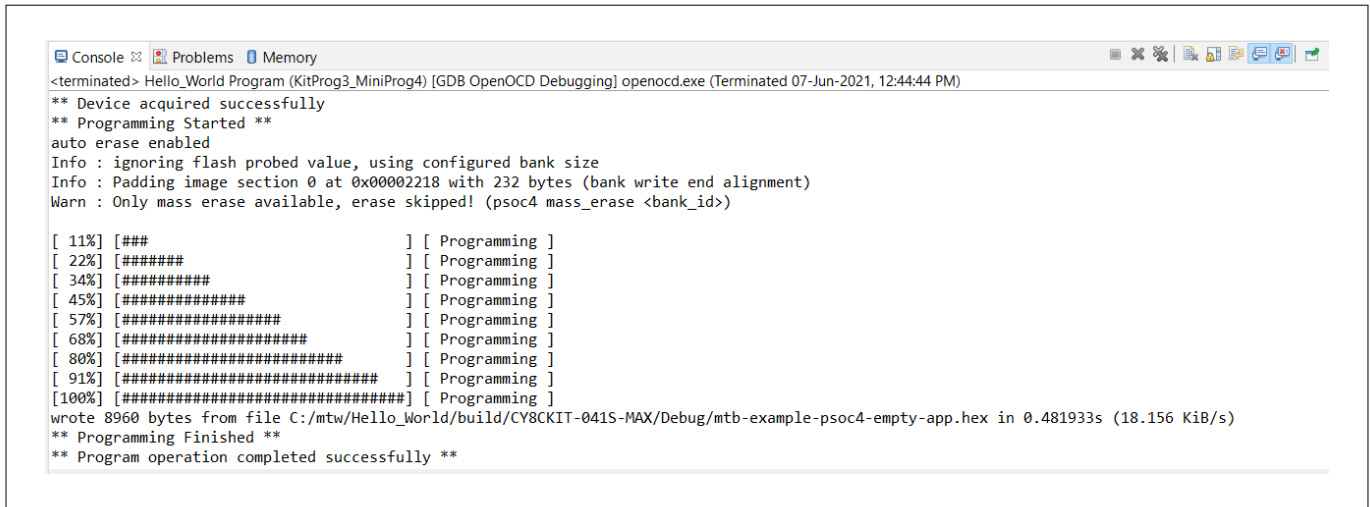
Console ☒ Problems Memory

<terminated> Hello_World Program (KitProg3_MiniProg4) [GDB OpenOCD Debugging] openocd.exe (Terminated 07-Jun-2021, 12:44:44 PM)

** Device acquired successfully
** Programming Started **
auto erase enabled
Info : ignoring flash probed value, using configured bank size
Info : Padding image section 0 at 0x00002218 with 232 bytes (bank write end alignment)
Warn : Only mass erase available, erase skipped! (psoc4 mass_erase <bank_id>)

[ 11%] [###                              ] [ Programming ]
[ 22%] [#######                          ] [ Programming ]
[ 34%] [##########                       ] [ Programming ]
[ 45%] [##############                   ] [ Programming ]
[ 57%] [###################              ] [ Programming ]
[ 68%] [######################           ] [ Programming ]
[ 80%] [##########################       ] [ Programming ]
[ 91%] [##############################   ] [ Programming ]
[100%] [#################################] [ Programming ]
wrote 8960 bytes from file C:/mtw/Hello_World/build/CY8CKIT-041S-MAX/Debug/mtb-example-psoc4-empty-app.hex in 0.481933s (18.156 KiB/s)
** Programming Finished **
** Program operation completed successfully **